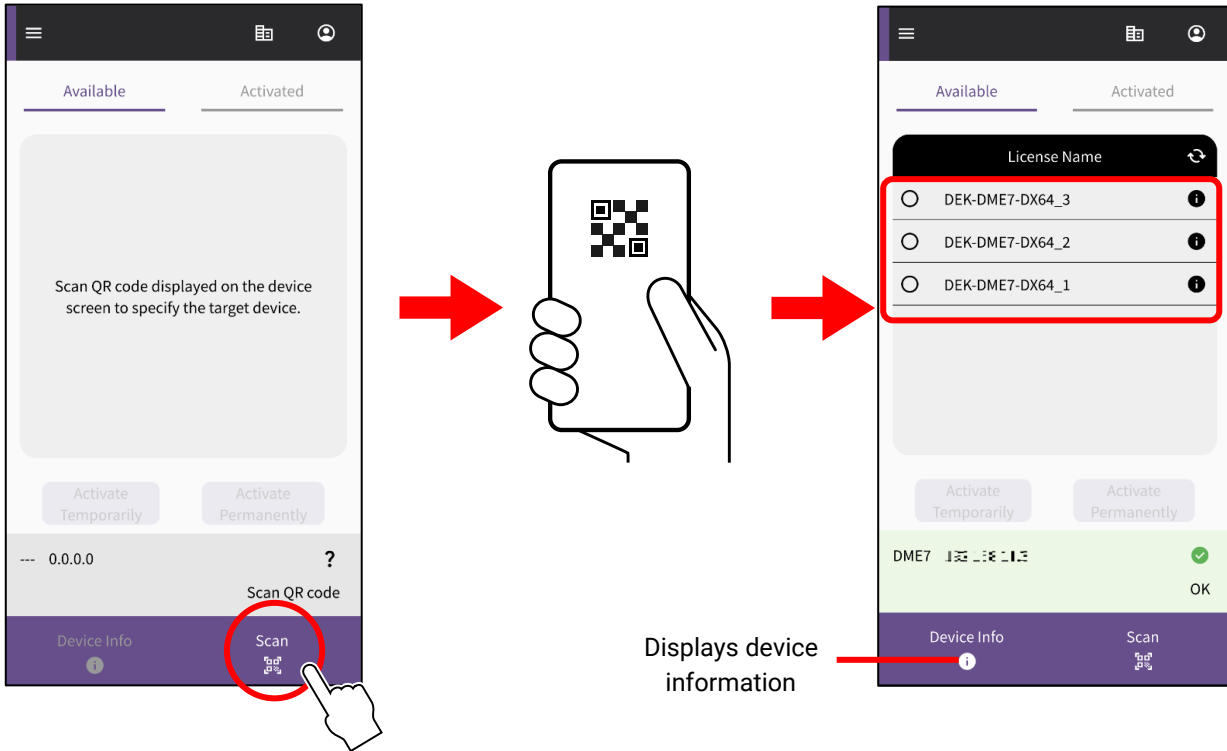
Available

Activated

Scan QR code displayed on the device screen to specify the target device.

Activate Temporarily

Activate Permanently

--- 0.0.0.0

?

Scan QR code

Device Info

Scan

Available

Activated

License Name

DEK-DME7-DX64_3

DEK-DME7-DX64_2

DEK-DME7-DX64_1

Activate Temporarily

Activate Permanently

DME7 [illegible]

OK

Device Info

Scan

Displays device information